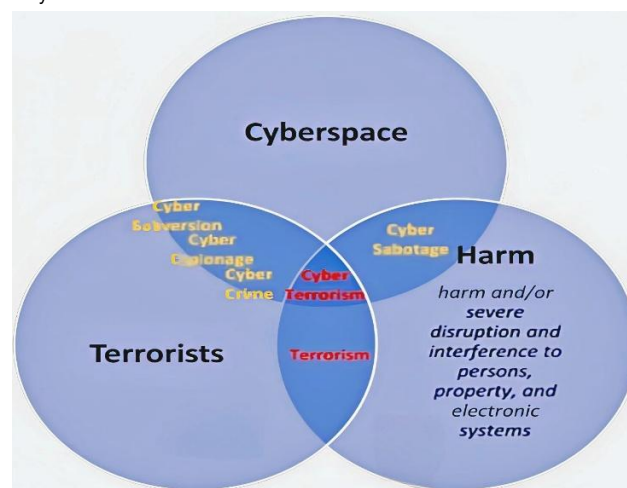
Cyberspace

Cyber Subversion
Cyber Espionage
Cyber Crime

Cyber Sabotage

Cyber Terrorism

Harm

harm and/or severe disruption and interference to persons, property, and electronic systems

Terrorists

Terrorism